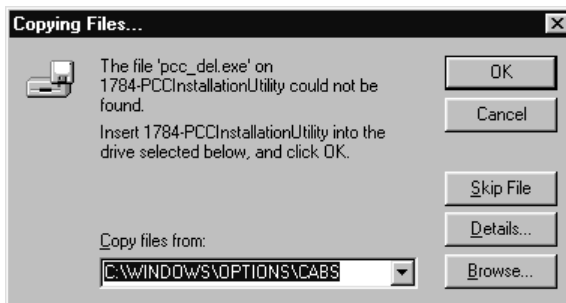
Copying Files...

The file 'pcc_del.exe' on 1784-PCCInstallationUtility could not be found.

Insert 1784-PCCInstallationUtility into the drive selected below, and click OK.

OK

Cancel

Skip File

Details...

Copy files from:

C:\WINDOWS\OPTIONS\CABS

Browse...